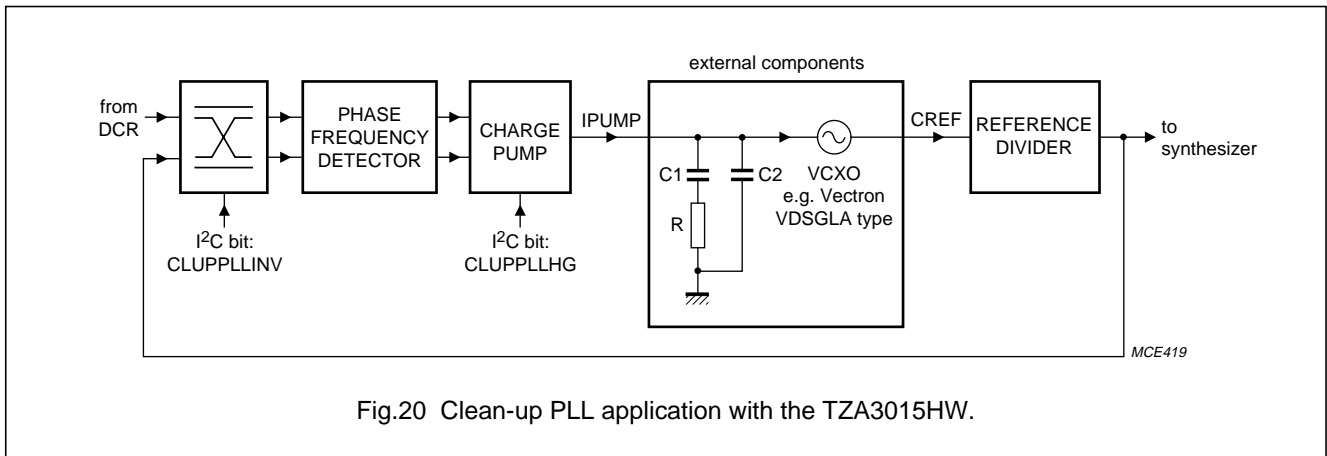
external components

from DCR

PHASE FREQUENCY DETECTOR

CHARGE PUMP

IPUMP

C1

C2

R

VCXO e.g. Vectron VDSGLA type

CREF

REFERENCE DIVIDER

to synthesizer

I$^2$C bit: CLUPPLLINV

I$^2$C bit: CLUPPLLHG

MCE419

Fig.20 Clean-up PLL application with the TZA3015HW.